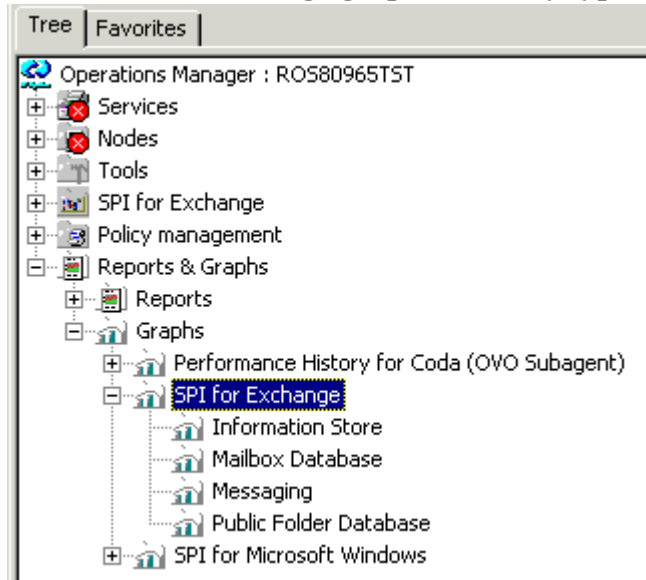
Tree | Favorites

Operations Manager : ROS80965TST
Services
Nodes
Tools
SPI for Exchange
Policy management
Reports & Graphs
Reports
Graphs
Performance History for Coda (OVO Subagent)
SPI for Exchange
Information Store
Mailbox Database
Messaging
Public Folder Database
SPI for Microsoft Windows